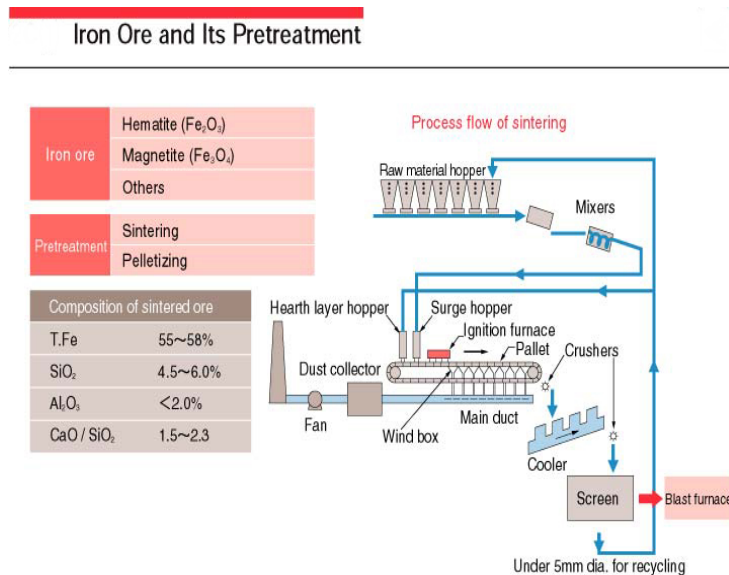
Iron Ore and Its Pretreatment

| Iron ore | Hematite ($Fe_2O_3$) |
|---|---|
| | Magnetite ($Fe_3O_4$) |
| | Others |

| Pretreatment | Sintering |
|---|---|
| | Pelletizing |

| Composition of sintered ore | |
|---|---|
| T.Fe | 55～58% |
| $SiO_2$ | 4.5～6.0% |
| $Al_2O_3$ | ＜2.0% |
| CaO / $SiO_2$ | 1.5～2.3 |

Process flow of sintering

Raw material hopper

Mixers

Hearth layer hopper

Surge hopper

Ignition furnace

Pallet

Crushers

Dust collector

Fan

Main duct

Wind box

Cooler

Screen

Blast furnace

Under 5mm dia. for recycling